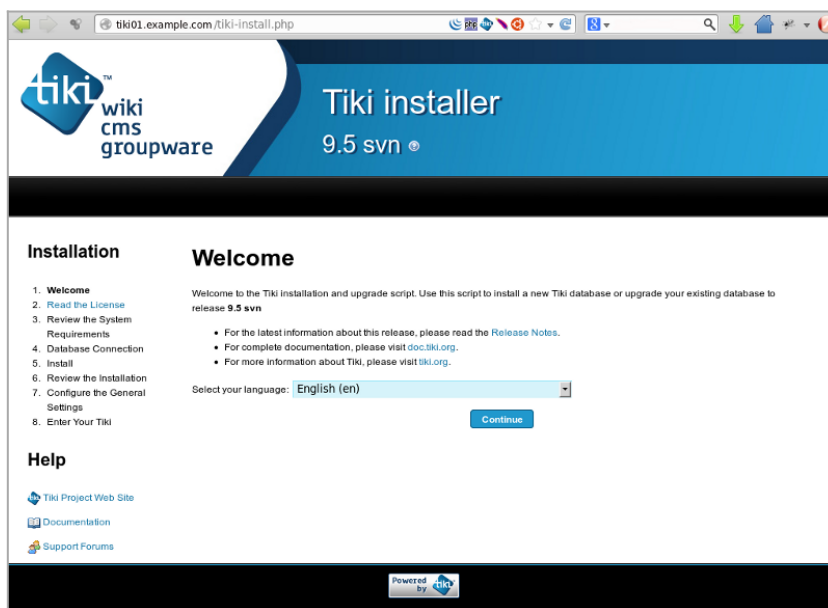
tiki01.example.com/tiki-install.php

tiki™ wiki cms groupware

Tiki installer

9.5 svn

Installation

1. Welcome
2. Read the License
3. Review the System Requirements
4. Database Connection
5. Install
6. Review the Installation
7. Configure the General Settings
8. Enter Your Tiki

Help

Tiki Project Web Site

Documentation

Support Forums

Welcome

Welcome to the Tiki installation and upgrade script. Use this script to install a new Tiki database or upgrade your existing database to release **9.5 svn**

- For the latest information about this release, please read the Release Notes.
- For complete documentation, please visit doc.tiki.org.
- For more information about Tiki, please visit tiki.org.

Select your language: English (en)

Continue

Powered by tiki